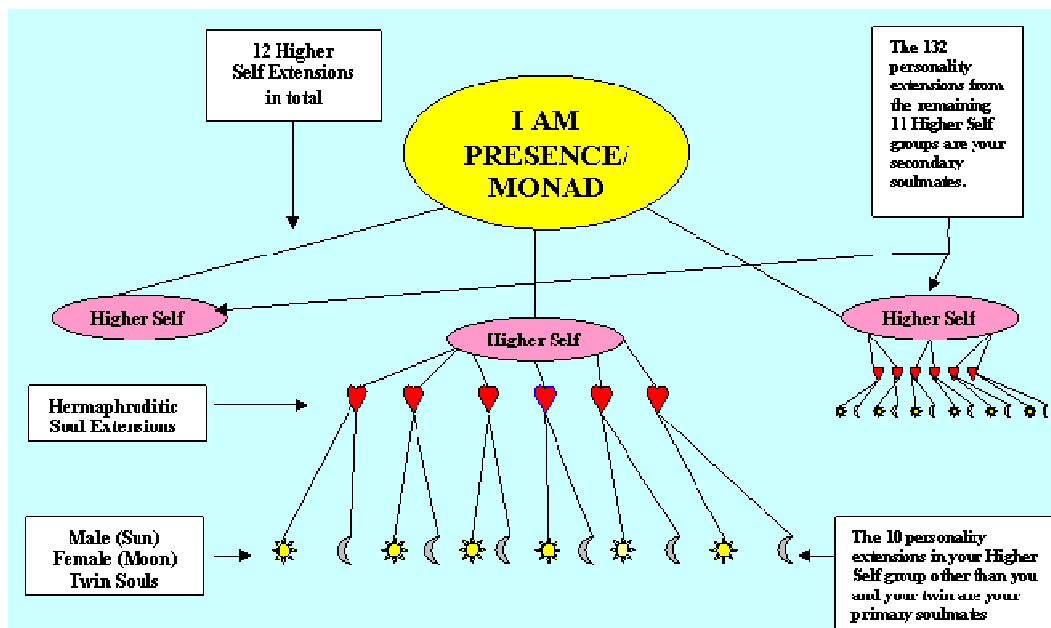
12 Higher Self Extensions in total

I AM PRESENCE/ MONAD

The 132 personality extensions from the remaining 11 Higher Self groups are your secondary soulmates.

Higher Self

Higher Self

Higher Self

Hermaphroditic Soul Extensions

Male (Sun) Female (Moon) Twin Souls

The 10 personality extensions in your Higher Self group other than you and your twin are your primary soulmates